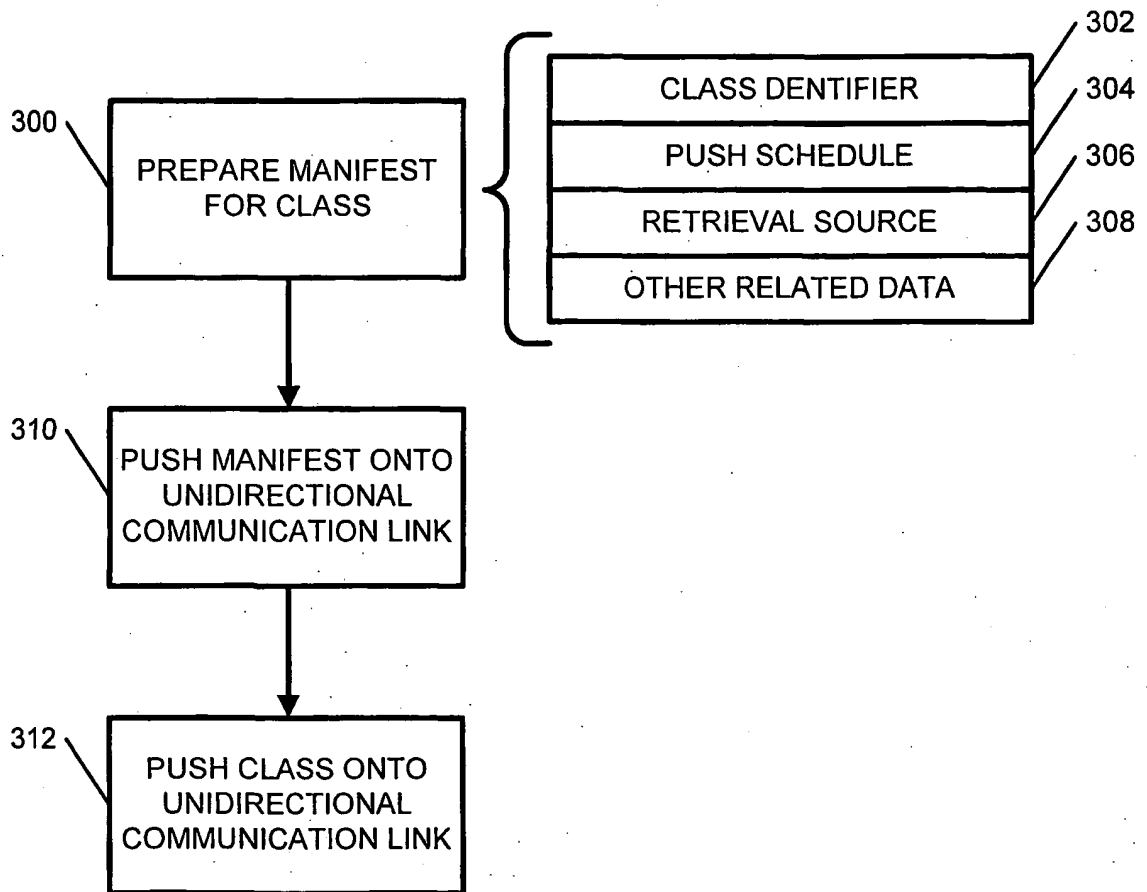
300

PREPARE MANIFEST FOR CLASS

302

CLASS DENTIFIER

304

PUSH SCHEDULE

306

RETRIEVAL SOURCE

308

OTHER RELATED DATA

310

PUSH MANIFEST ONTO UNIDIRECTIONAL COMMUNICATION LINK

312

PUSH CLASS ONTO UNIDIRECTIONAL COMMUNICATION LINK